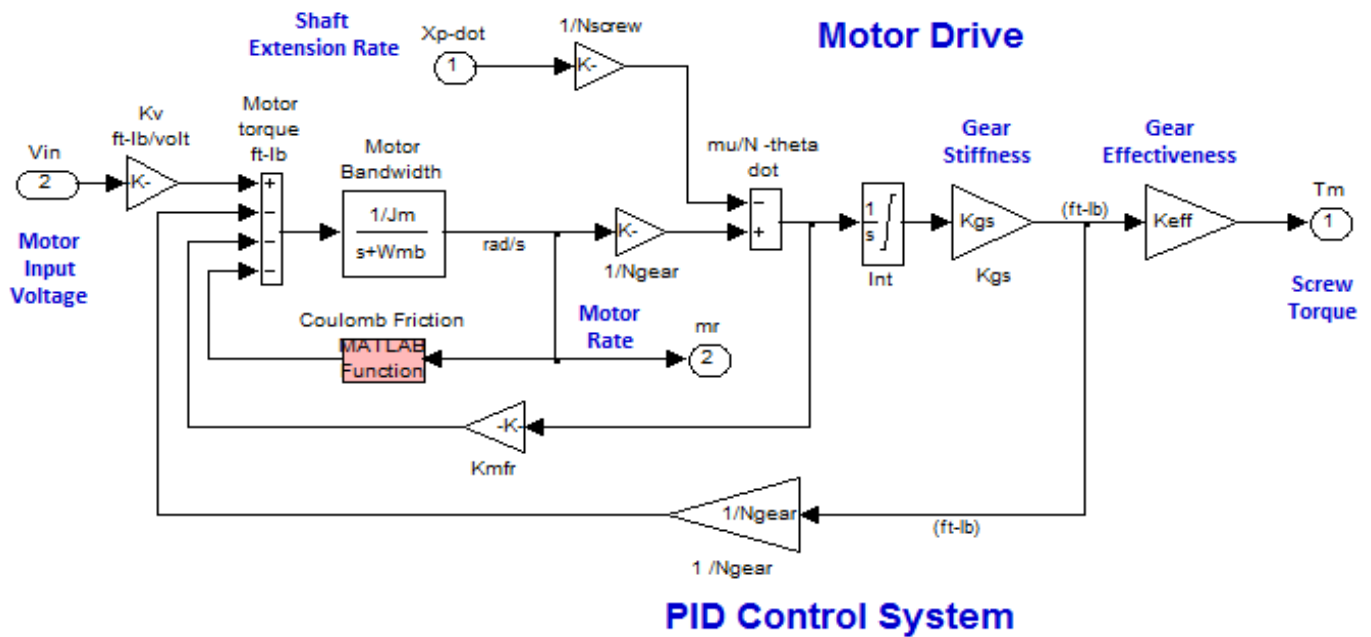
Shaft Extension Rate

Xp-dot

1

1/Nscrew

K-

Motor Drive

Kv ft-lb/volt

Motor torque ft-lb

Vin

2

K-

+
-
-
-

Motor Bandwidth

$\frac{1/Jm}{s+Wmb}$

rad/s

K-

1/Ngear

mu/N -theta dot

-
+

$\frac{1}{s}$

Int

Gear Stiffness

Kgs

Kgs

(ft-lb)

Gear Effectiveness

Keff

Tm

1

Screw Torque

Motor Input Voltage

Coulomb Friction

MATLAB Function

Motor Rate

mr

2

-K-

Kmfr

1/Ngear

(ft-lb)

1 /Ngear

PID Control System